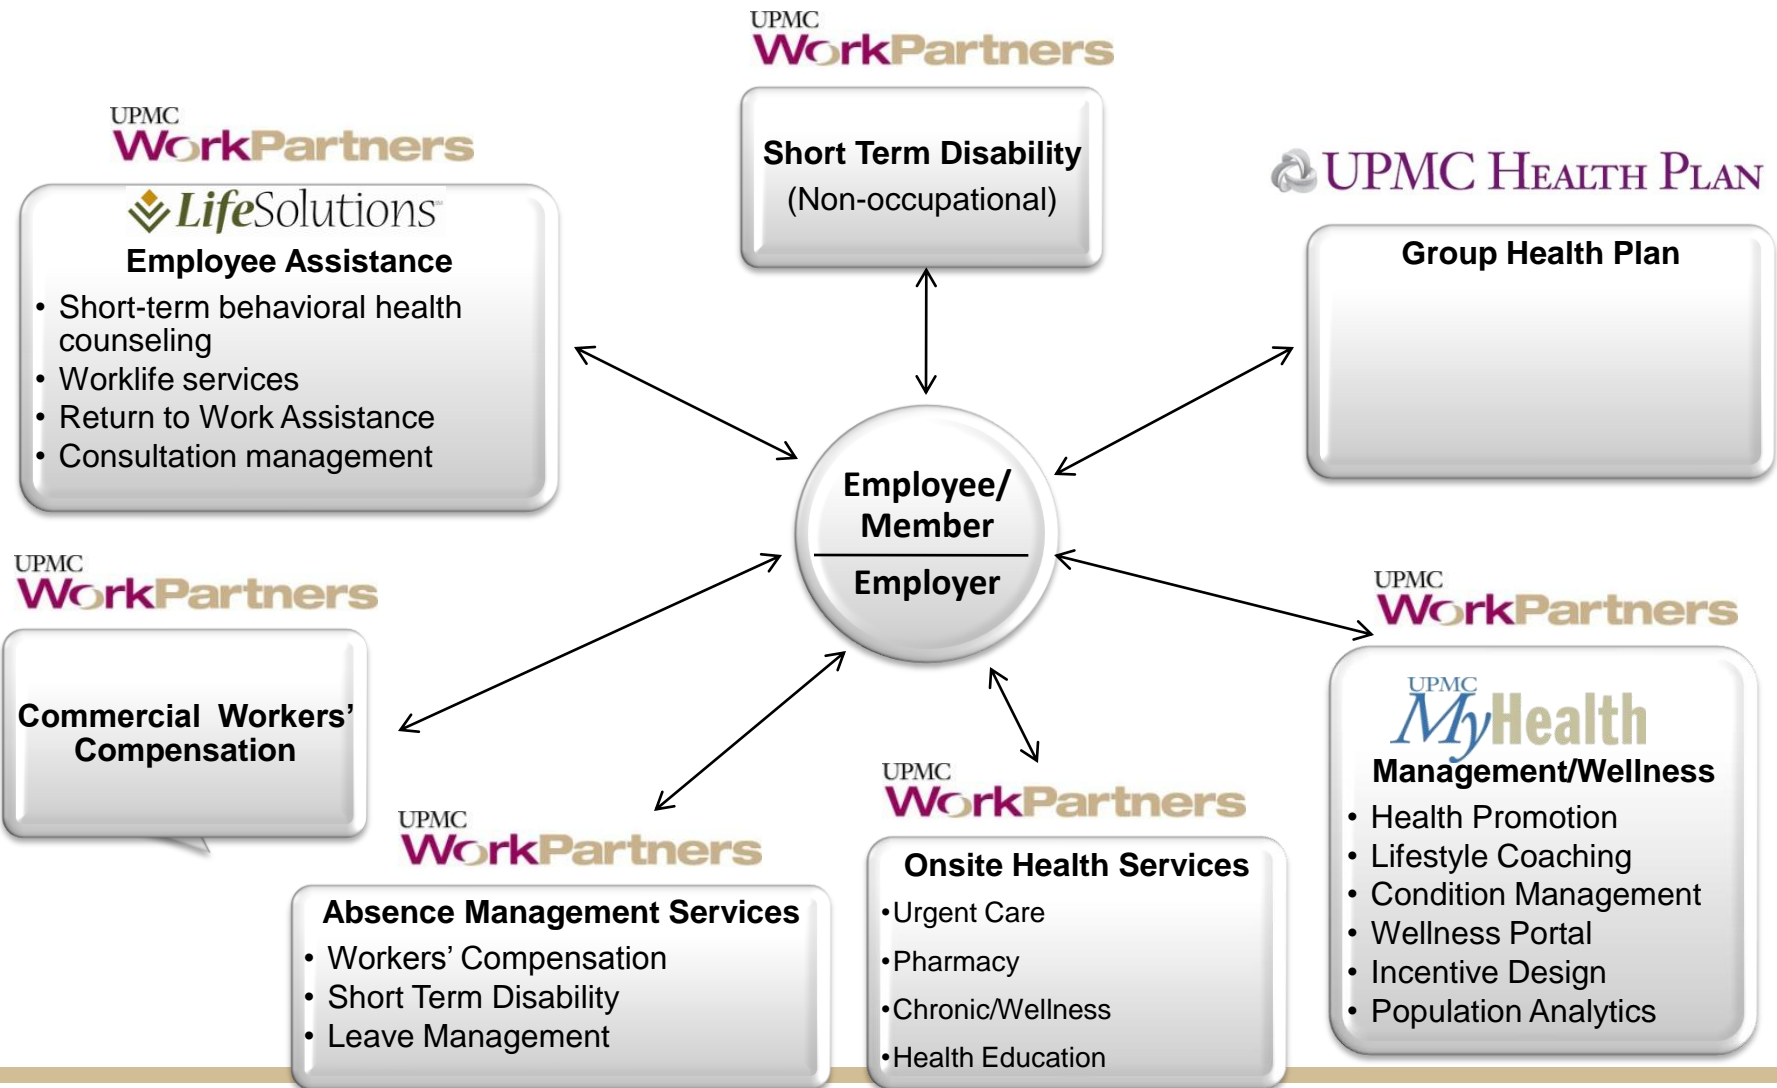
UPMC WorkPartners

Short Term Disability (Non-occupational)

UPMC WorkPartners

LifeSolutions

Employee Assistance

- Short-term behavioral health counseling
- Worklife services
- Return to Work Assistance
- Consultation management

UPMC HEALTH PLAN

Group Health Plan

Employee/ Member

Employer

UPMC WorkPartners

Commercial Workers' Compensation

UPMC WorkPartners

UPMC MyHealth

Management/Wellness

- Health Promotion
- Lifestyle Coaching
- Condition Management
- Wellness Portal
- Incentive Design
- Population Analytics

UPMC WorkPartners

Onsite Health Services

•Urgent Care

•Pharmacy

•Chronic/Wellness

•Health Education

UPMC WorkPartners

Absence Management Services

- Workers' Compensation
- Short Term Disability
- Leave Management